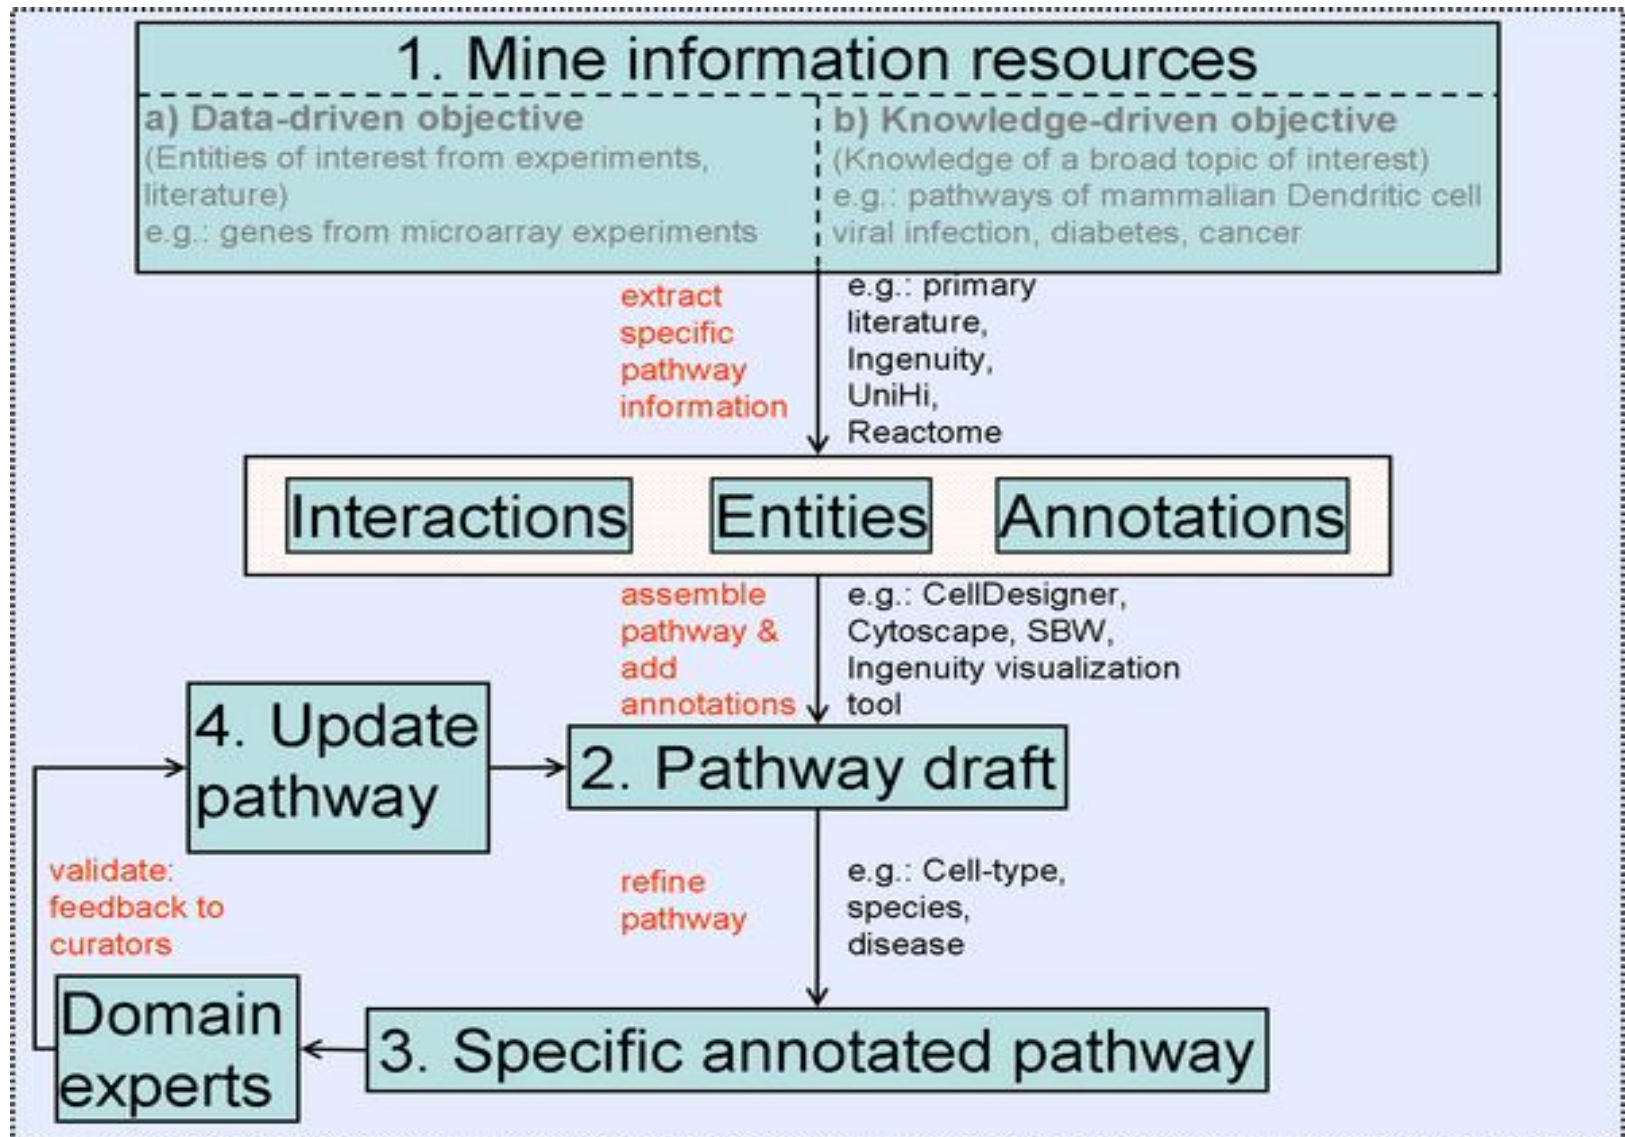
1. Mine information resources

a) Data-driven objective
(Entities of interest from experiments, literature)
e.g.: genes from microarray experiments

b) Knowledge-driven objective
(Knowledge of a broad topic of interest)
e.g.: pathways of mammalian Dendritic cell viral infection, diabetes, cancer

extract specific pathway information

e.g.: primary literature, Ingenuity, UniHi, Reactome

Interactions

Entities

Annotations

assemble pathway & add annotations

e.g.: CellDesigner, Cytoscape, SBW, Ingenuity visualization tool

4. Update pathway

2. Pathway draft

validate: feedback to curators

refine pathway

e.g.: Cell-type, species, disease

Domain experts

3. Specific annotated pathway